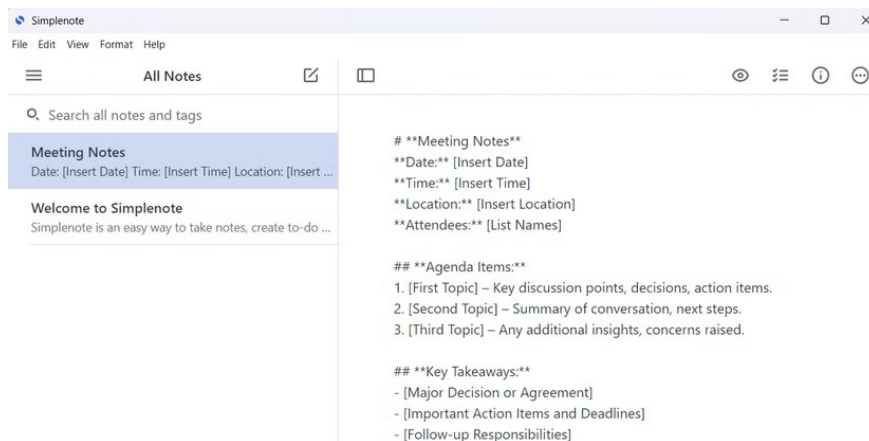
Simplenote

File Edit View Format Help

All Notes

Search all notes and tags

Meeting Notes
Date: [Insert Date] Time: [Insert Time] Location: [Insert ...

Welcome to Simplenote
Simplenote is an easy way to take notes, create to-do ...

# **Meeting Notes**
**Date:** [Insert Date]
**Time:** [Insert Time]
**Location:** [Insert Location]
**Attendees:** [List Names]

## **Agenda Items:**
1. [First Topic] – Key discussion points, decisions, action items.
2. [Second Topic] – Summary of conversation, next steps.
3. [Third Topic] – Any additional insights, concerns raised.

## **Key Takeaways:**
- [Major Decision or Agreement]
- [Important Action Items and Deadlines]
- [Follow-up Responsibilities]